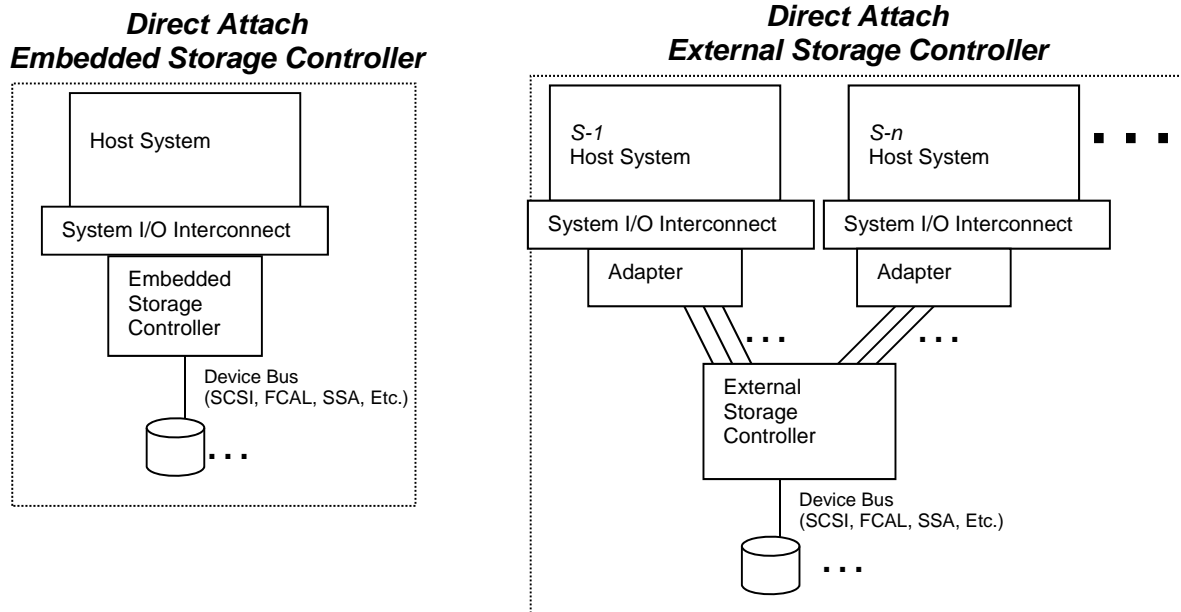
Direct Attach
Embedded Storage Controller

Host System

System I/O Interconnect

Embedded Storage Controller

Device Bus
(SCSI, FCAL, SSA, Etc.)

...

Direct Attach
External Storage Controller

S-1
Host System

S-n
Host System

...

System I/O Interconnect

System I/O Interconnect

Adapter

Adapter

...

...

External Storage Controller

Device Bus
(SCSI, FCAL, SSA, Etc.)

...